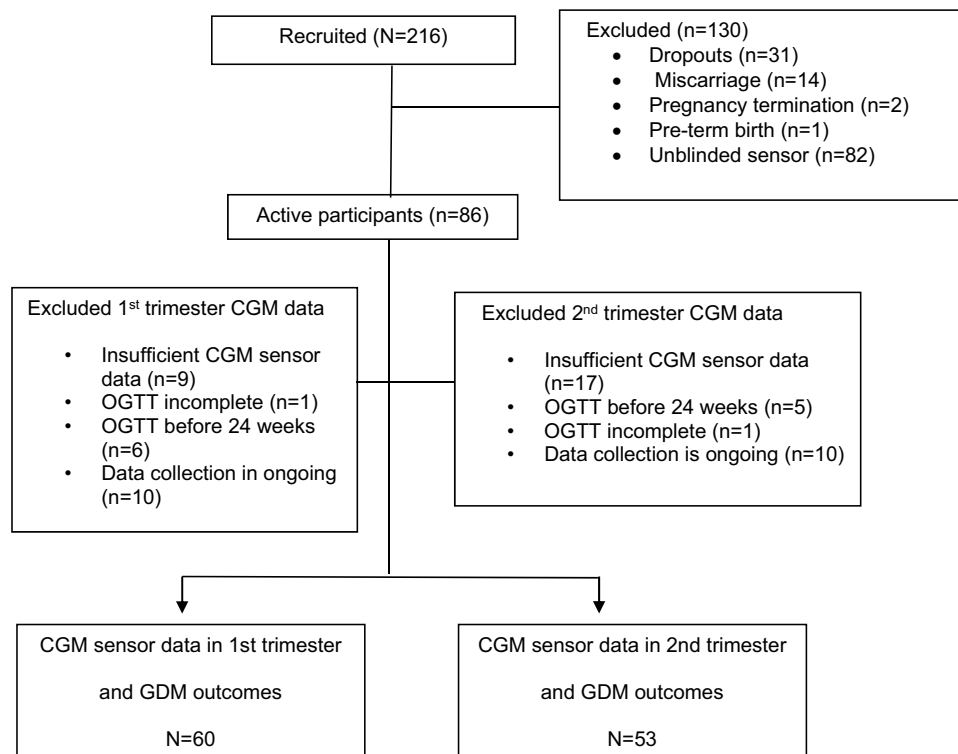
Recruited (N=216)

Excluded (n=130)
- Dropouts (n=31)
- Miscarriage (n=14)
- Pregnancy termination (n=2)
- Pre-term birth (n=1)
- Unblinded sensor (n=82)

Active participants (n=86)

Excluded 1$^{st}$ trimester CGM data
- Insufficient CGM sensor data (n=9)
- OGTT incomplete (n=1)
- OGTT before 24 weeks (n=6)
- Data collection in ongoing (n=10)

Excluded 2$^{nd}$ trimester CGM data
- Insufficient CGM sensor data (n=17)
- OGTT before 24 weeks (n=5)
- OGTT incomplete (n=1)
- Data collection is ongoing (n=10)

CGM sensor data in 1st trimester

and GDM outcomes

N=60

CGM sensor data in 2nd trimester

and GDM outcomes

N=53